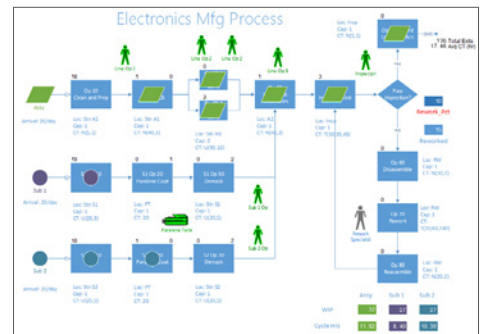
Electronics Mfg Process

Line Op1

Line Op2

Line Op3

Line Op4

Line Op5

Inspector

Arvs

Arrival: 30/day

10

Op 10 Clean and Prep

Loc: Stn A1

Cap: 1

CT: N(5,1)

Loc: Stn A2

Cap: 1

CT: N(40,3)

Loc: Stn A4

Cap: 1

CT: U(20,30)

Loc: A3

Cap: 1

CT: N(40,2)

Loc: Insp

Cap: 1

CT: T(10,15,20)

Pass Inspection?

Yes

No

Rework_Pct

Reworked

Op 40 Disassemble

Loc: RW

Cap: 1

CT: N(10,2)

Op 70 Rework

Loc: RW

Cap: 1

CT: T(30,40,50)

Rework Specialist

Op 80 Reassemble

Loc: RW

Cap: 1

CT: N(15,2)

Sub 1

Arrival: 20/day

Loc: Stn S1

Cap: 1

CT: U(20,3)

S1 Op 20 Anodize Coat

Loc: PT

Cap: 1

CT: 20

S1 Op 30 Demask

Loc: Stn S1

Cap: 1

CT: U(20,3)

Sub 1 Op

Paasive Tank

Sub 2

Arrival: 20/day

Loc: Stn S2

Cap: 1

CT: U(20,3)

Loc: PT

Cap: 1

CT: 20

S2 Op 30 Demask

Loc: Stn S2

Cap: 1

CT: U(20,3)

Sub 2 Op

135 Total Exits

17.46 Avg CT (hr)

Loc: Final

Cap: 1

CT: N(5,1)

| | Arvs | Sub 1 | Sub 2 |
|---|---|---|---|
| WIP | 7 | 27 | 27 |
| Cycle Hrs | 11.52 | 8.40 | 16.39 |